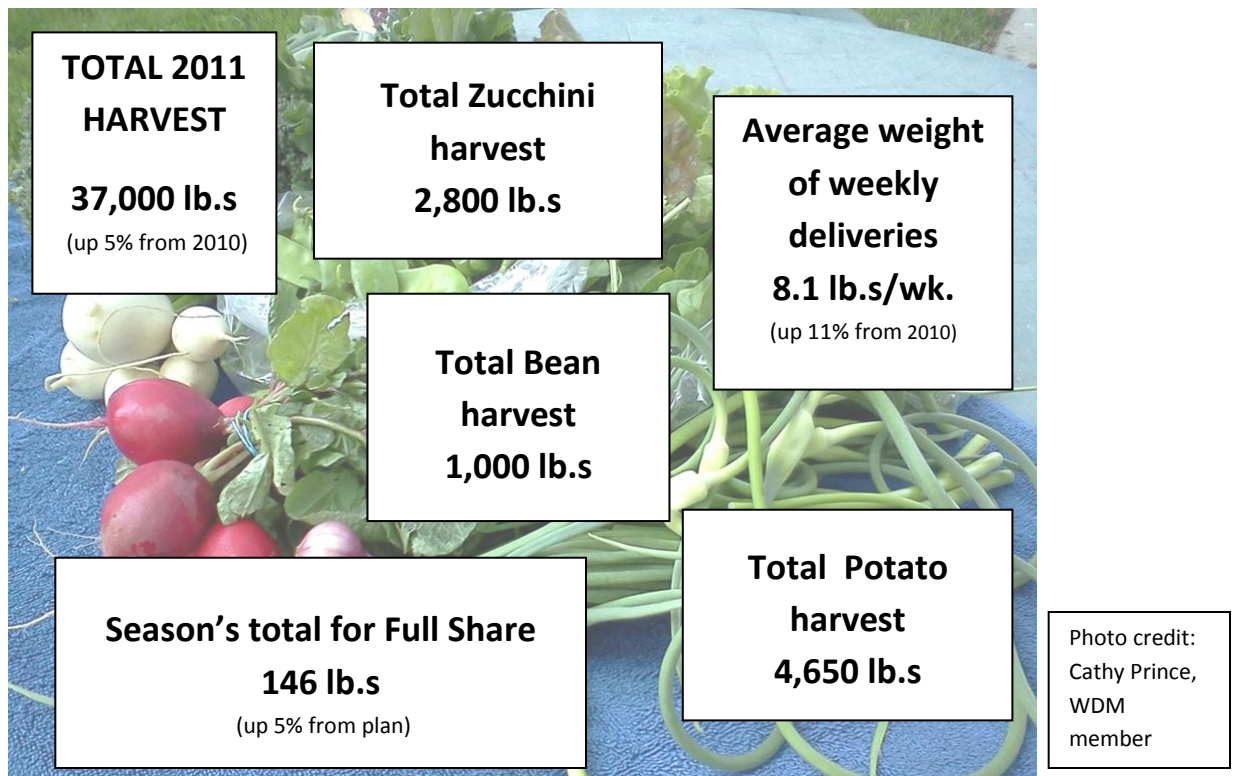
TOTAL 2011 HARVEST

37,000 lb.s

(up 5% from 2010)

Total Zucchini harvest

2,800 lb.s

Average weight of weekly deliveries

8.1 lb.s/wk.

(up 11% from 2010)

Total Bean harvest

1,000 lb.s

Season's total for Full Share

146 lb.s

(up 5% from plan)

Total Potato harvest

4,650 lb.s

Photo credit: Cathy Prince, WDM member